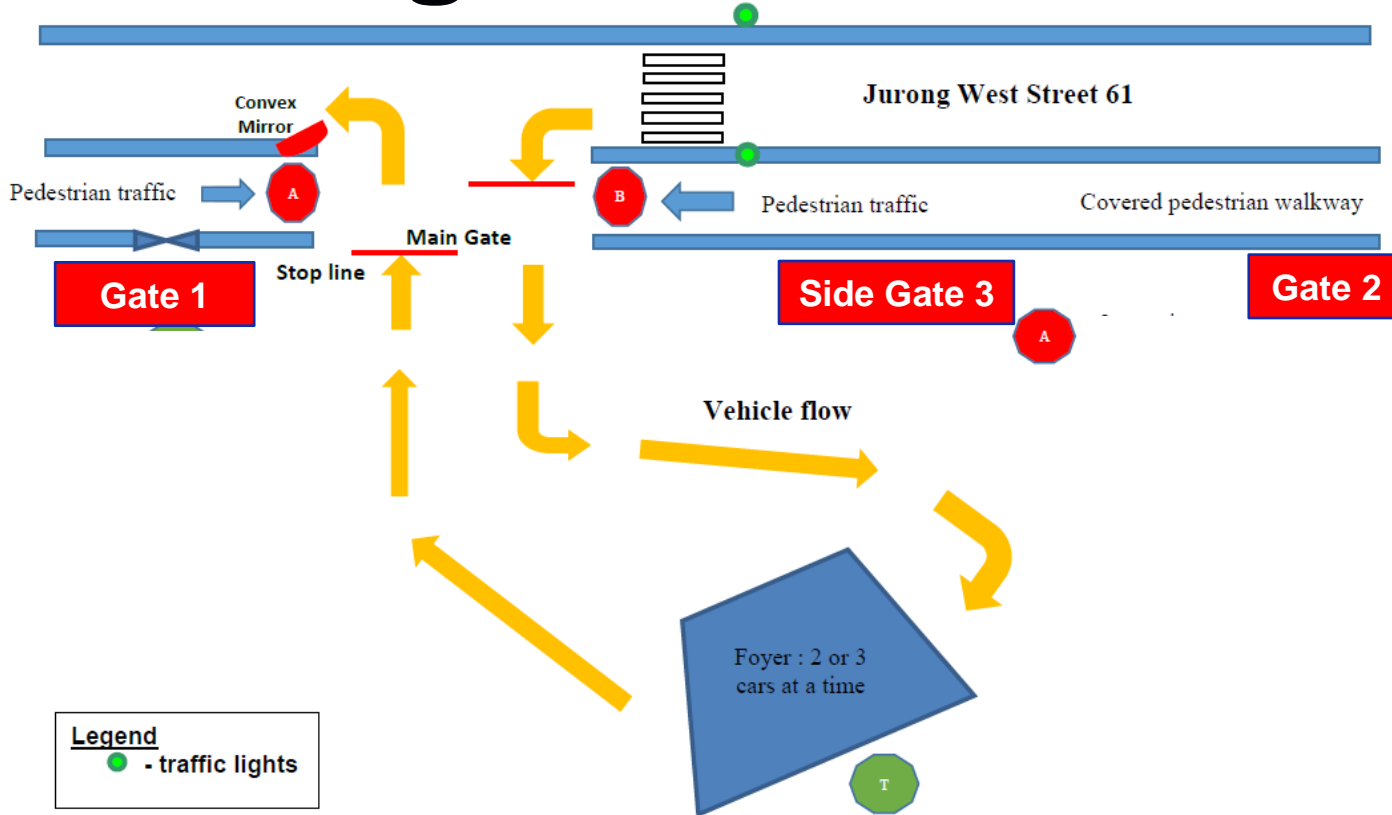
Jurong West Street 61

Convex Mirror

Pedestrian traffic

A

B

Pedestrian traffic

Covered pedestrian walkway

Main Gate

Stop line

Gate 1

Side Gate 3

Gate 2

A

Vehicle flow

Foyer : 2 or 3 cars at a time

T

Legend
- traffic lights